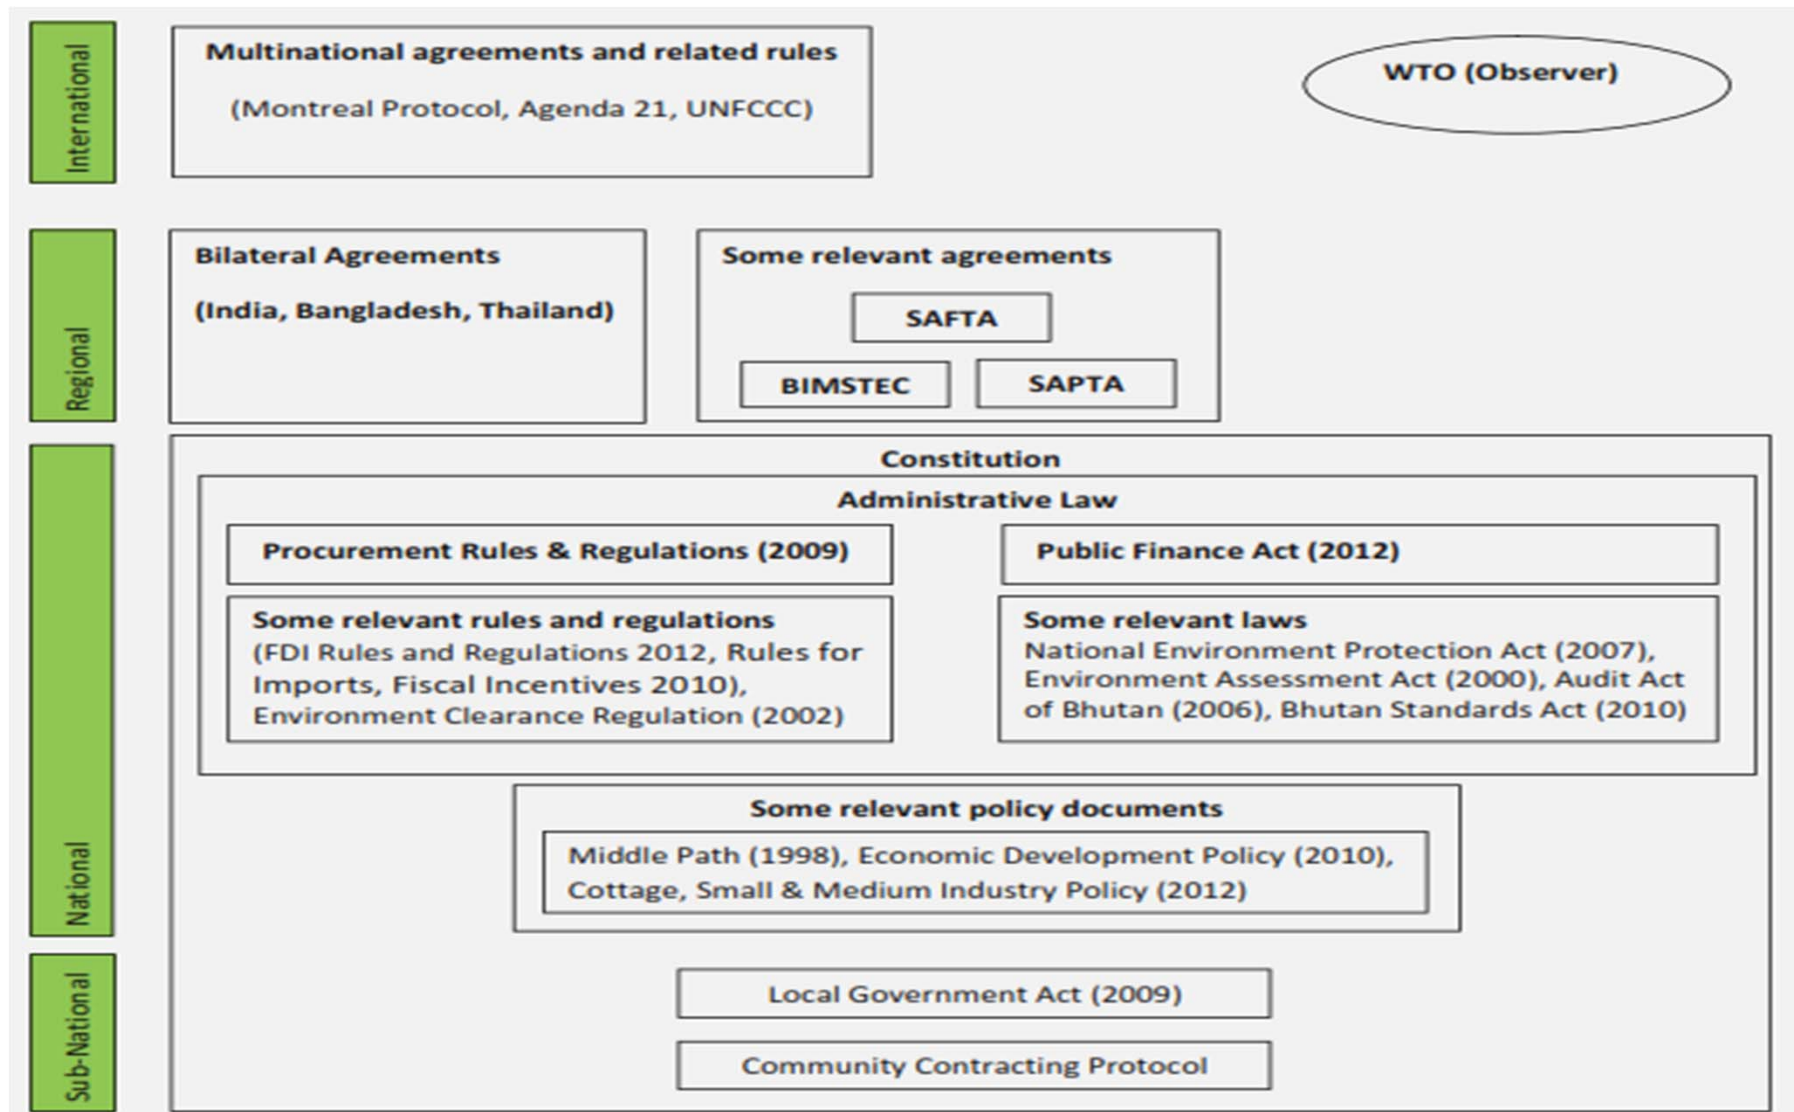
International

Multinational agreements and related rules

(Montreal Protocol, Agenda 21, UNFCCC)

WTO (Observer)

Regional

Bilateral Agreements

(India, Bangladesh, Thailand)

Some relevant agreements

SAFTA

BIMSTEC

SAPTA

National

Constitution

Administrative Law

Procurement Rules & Regulations (2009)

Public Finance Act (2012)

Some relevant rules and regulations
(FDI Rules and Regulations 2012, Rules for Imports, Fiscal Incentives 2010), Environment Clearance Regulation (2002)

Some relevant laws
National Environment Protection Act (2007), Environment Assessment Act (2000), Audit Act of Bhutan (2006), Bhutan Standards Act (2010)

Some relevant policy documents

Middle Path (1998), Economic Development Policy (2010), Cottage, Small & Medium Industry Policy (2012)

Sub-National

Local Government Act (2009)

Community Contracting Protocol